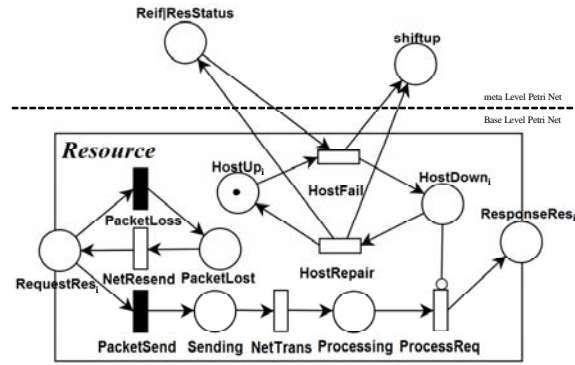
Reif|ResStatus

shiftup

meta Level Petri Net

Base Level Petri Net

Resource

HostUp$_i$

HostFail

HostDown$_i$

PacketLoss

ResponseRes$_i$

NetResend

PacketLost

RequestRes$_i$

HostRepair

PacketSend

Sending

NetTrans

Processing

ProcessReq